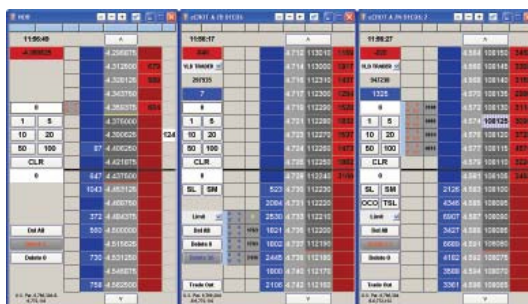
HIR

11:56:49

-4.380625

0

1 5

10 20

50 100

CLR

0

Del All

Delete 0

124

4.256875

4.312500

4.328125

4.343750

4.359375

4.375000

4.390625

4.406250

4.421875

4.437500

4.453125

4.468750

4.484375

4.500000

4.515625

4.531250

4.546875

4.562500

87

647

1043

372

580

730

756

ZCB3T A 79 91C35

11:56:17

-840

YLD TRADER

297035

7

1 5

10 20

50 100

CLR

0

SL SM

Limit

Del All

Delete 0

Trade Out

4.712 113010

4.714 113000

4.716 112310

4.717 112300

4.719 112290

4.721 112280

4.722 112270

4.724 112260

4.726 112250

4.727 112240

4.729 112230

4.731 112220

4.732 112210

4.734 112200

4.736 112190

4.737 112180

4.739 112170

4.741 112160

4.742 112150

523

2004

2530

1821

1802

2445

2100

ZCB3T A 79 91C35 2

11:56:27

-420

YLD TRADER

947230

1325

1 5

10 20

50 100

CLR

0

SL SM

OCO TSL

Limit

Del All

Delete 0

Trade Out

4.564 108150

4.566 108145

4.568 108140

4.570 108135

4.572 108130

4.574 108125

4.576 108120

4.577 108115

4.579 108110

4.581 108105

4.583 108100

4.585 108095

4.587 108090

4.589 108085

4.591 108080

4.593 108075

4.595 108070

4.597 108065

4.599 108060

108125

2126

4346

6907

3427

6669

4182

3588

3361